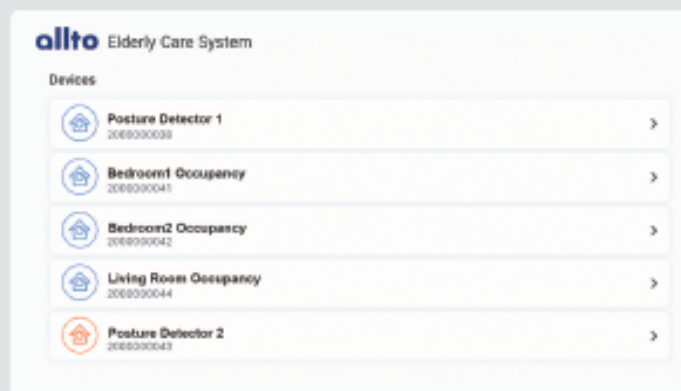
allto Elderly Care System

Devices

Posture Detector 1
2000000039
>

Bedroom1 Occupancy
2000000041
>

Bedroom2 Occupancy
2000000042
>

Living Room Occupancy
2000000044
>

Posture Detector 2
2000000043
>